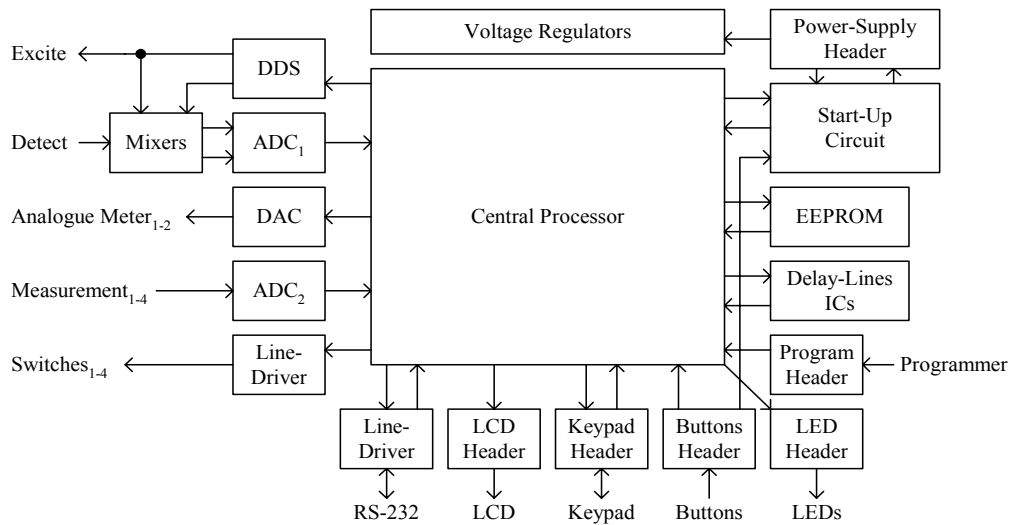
Voltage Regulators

Power-Supply Header

Excite

DDS

Detect

Mixers

$ADC_1$

Start-Up Circuit

Analogue $Meter_{1-2}$

DAC

Central Processor

EEPROM

$Measurement_{1-4}$

$ADC_2$

Delay-Lines ICs

$Switches_{1-4}$

Line-Driver

Program Header

Programmer

Line-Driver

LCD Header

Keypad Header

Buttons Header

LED Header

RS-232

LCD

Keypad

Buttons

LEDs